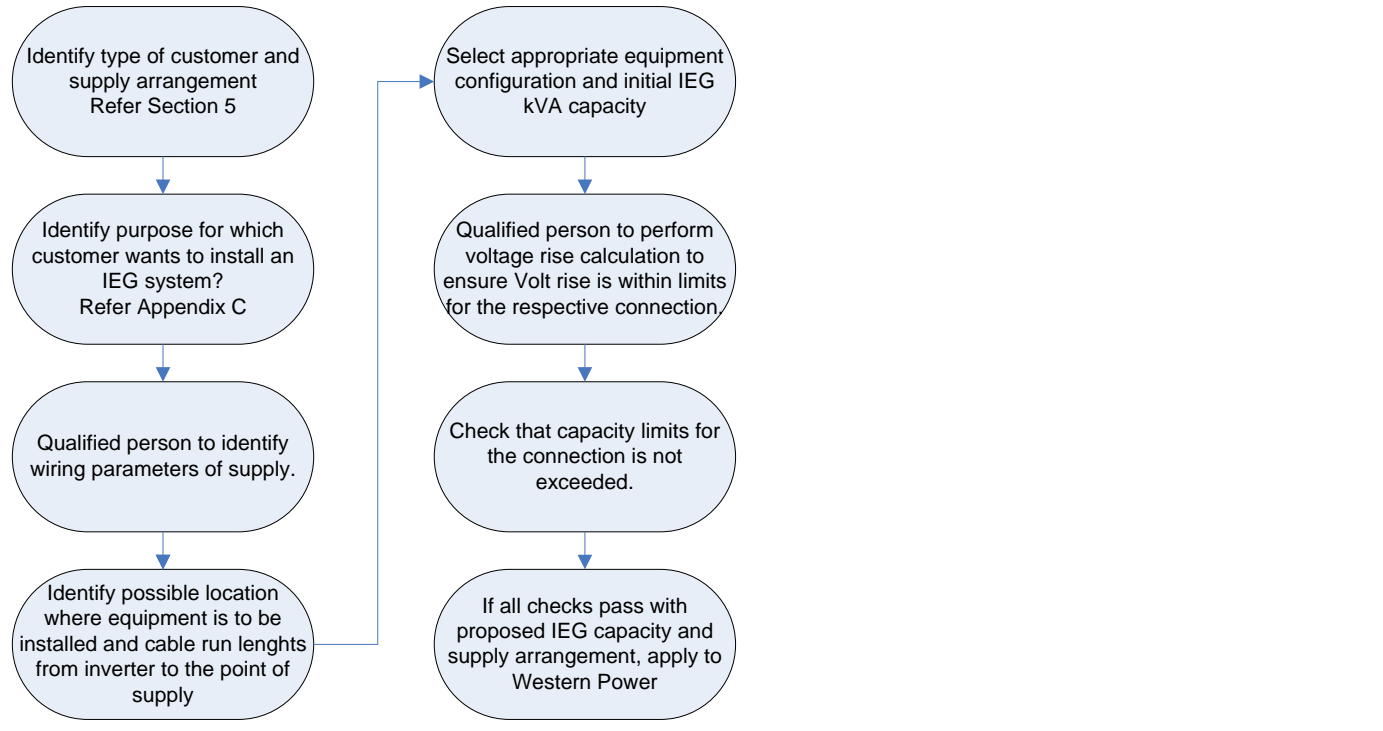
Identify type of customer and supply arrangement
Refer Section 5

Identify purpose for which customer wants to install an IEG system?
Refer Appendix C

Qualified person to identify wiring parameters of supply.

Identify possible location where equipment is to be installed and cable run lenghts from inverter to the point of supply

Select appropriate equipment configuration and initial IEG kVA capacity

Qualified person to perform voltage rise calculation to ensure Volt rise is within limits for the respective connection.

Check that capacity limits for the connection is not exceeded.

If all checks pass with proposed IEG capacity and supply arrangement, apply to Western Power